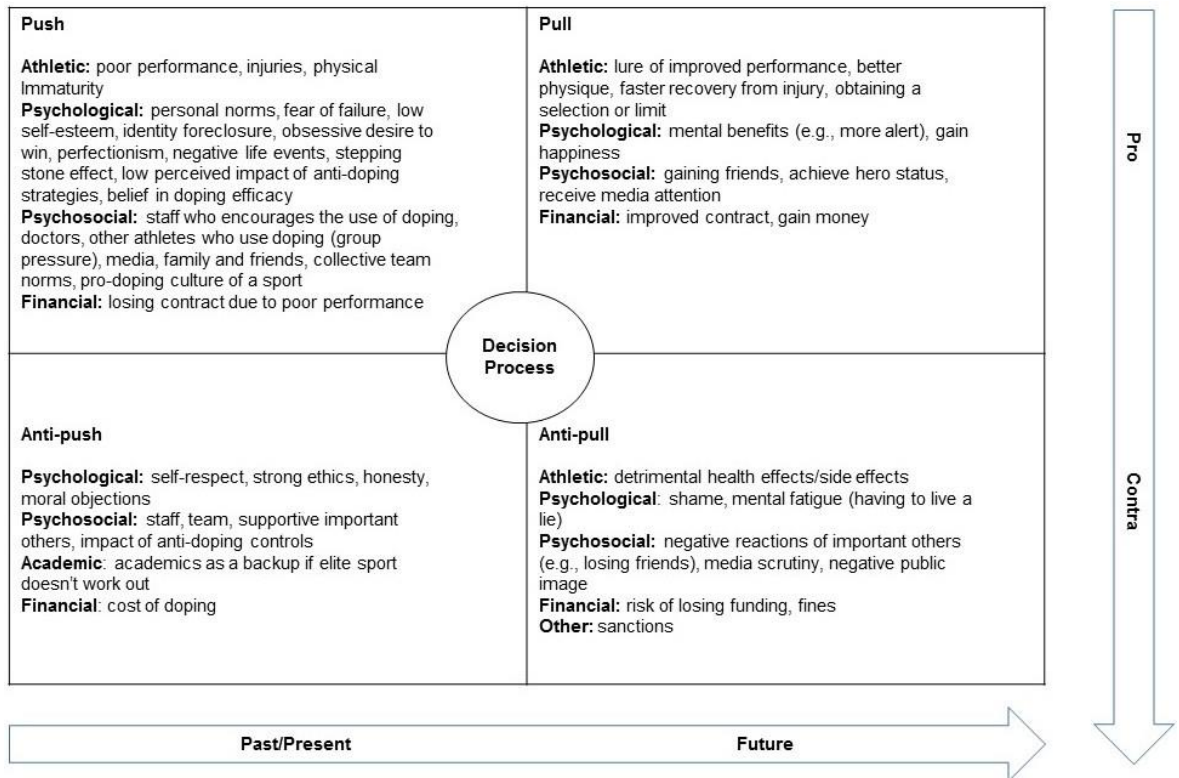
Push

Athletic: poor performance, injuries, physical Immaturity
Psychological: personal norms, fear of failure, low self-esteem, identity foreclosure, obsessive desire to win, perfectionism, negative life events, stepping stone effect, low perceived impact of anti-doping strategies, belief in doping efficacy
Psychosocial: staff who encourages the use of doping, doctors, other athletes who use doping (group pressure), media, family and friends, collective team norms, pro-doping culture of a sport
Financial: losing contract due to poor performance

Pull

Athletic: lure of improved performance, better physique, faster recovery from injury, obtaining a selection or limit
Psychological: mental benefits (e.g., more alert), gain happiness
Psychosocial: gaining friends, achieve hero status, receive media attention
Financial: improved contract, gain money

Pro

Decision Process

Anti-push

Psychological: self-respect, strong ethics, honesty, moral objections
Psychosocial: staff, team, supportive important others, impact of anti-doping controls
Academic: academics as a backup if elite sport doesn't work out
Financial: cost of doping

Anti-pull

Athletic: detrimental health effects/side effects
Psychological: shame, mental fatigue (having to live a lie)
Psychosocial: negative reactions of important others (e.g., losing friends), media scrutiny, negative public image
Financial: risk of losing funding, fines
Other: sanctions

Contra

Past/Present

Future